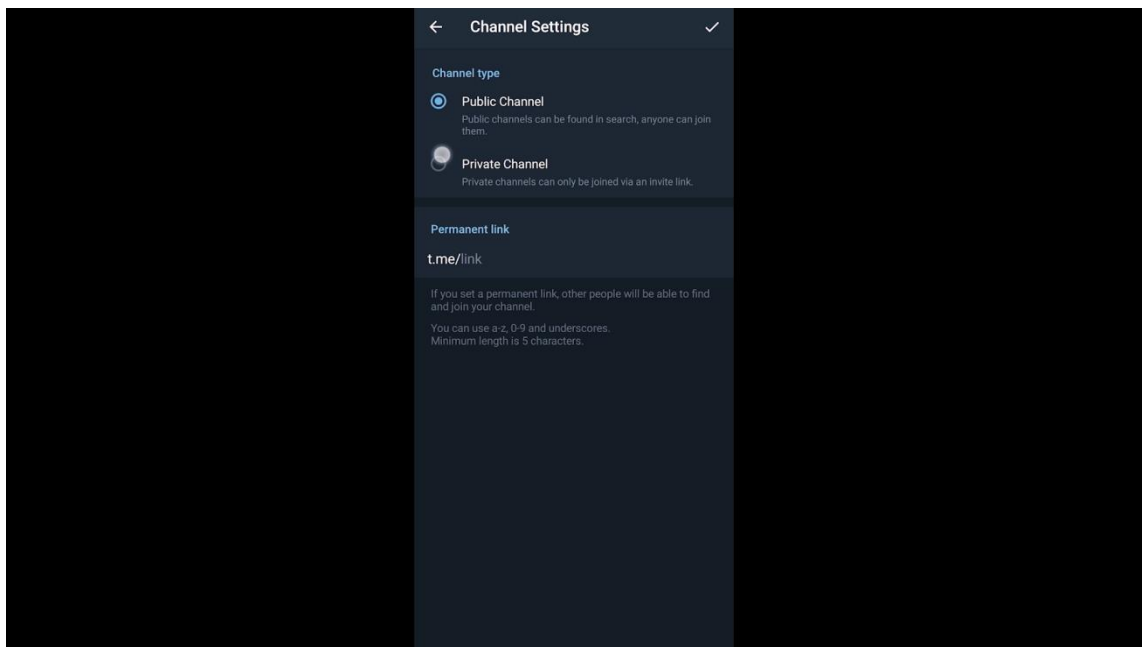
← Channel Settings ✓

Channel type

Public Channel
Public channels can be found in search, anyone can join them.

Private Channel
Private channels can only be joined via an invite link.

Permanent link

t.me/link

If you set a permanent link, other people will be able to find and join your channel.

You can use a-z, 0-9 and underscores.
Minimum length is 5 characters.